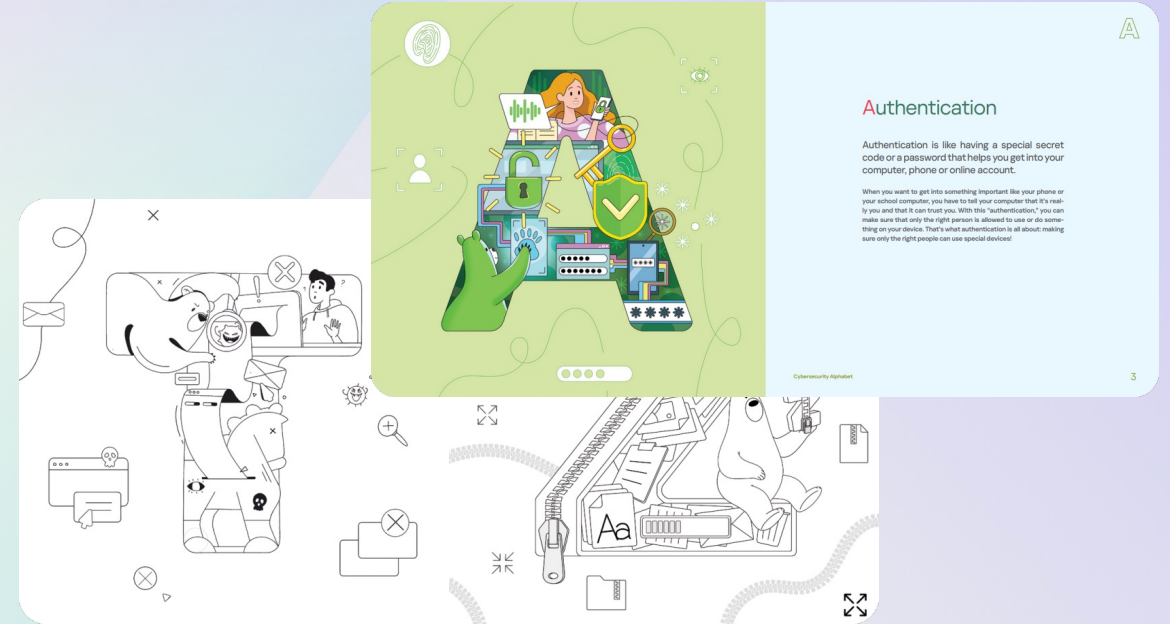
A

Authentication

Authentication is like having a special secret code or a password that helps you get into your computer, phone or online account.

When you want to get into something important like your phone or your school computer, you have to tell your computer that it's really you and that it can trust you. With this "authentication," you can make sure that only the right person is allowed to use or do something on your device. That's what authentication is all about: making sure only the right people can use special devices!

Cybersecurity Alphabet

3

Aa